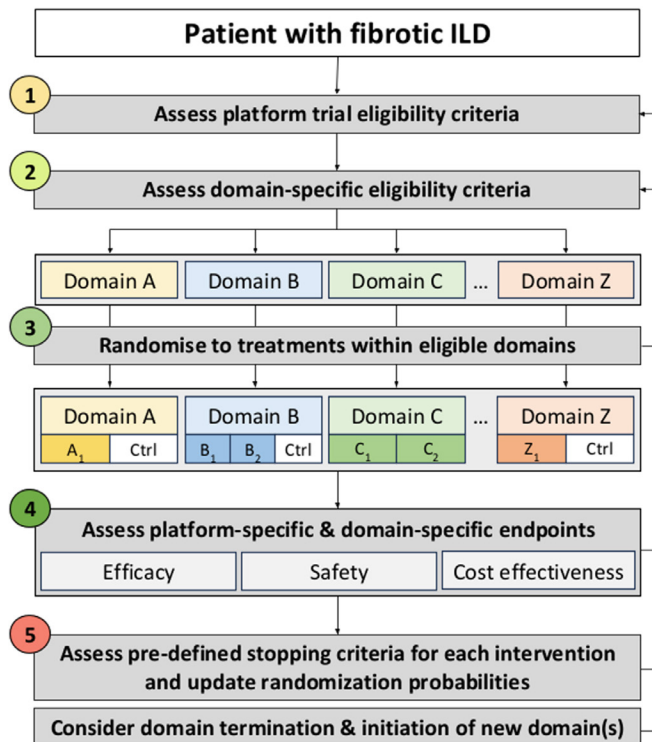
Patient with fibrotic ILD

1

Assess platform trial eligibility criteria

2

Assess domain-specific eligibility criteria

Domain A

Domain B

Domain C

…

Domain Z

3

Randomise to treatments within eligible domains

Domain A

$A_1$

Ctrl

Domain B

$B_1$

$B_2$

Ctrl

Domain C

$C_1$

$C_2$

…

Domain Z

$Z_1$

Ctrl

4

Assess platform-specific & domain-specific endpoints

Efficacy

Safety

Cost effectiveness

5

Assess pre-defined stopping criteria for each intervention and update randomization probabilities

Consider domain termination & initiation of new domain(s)